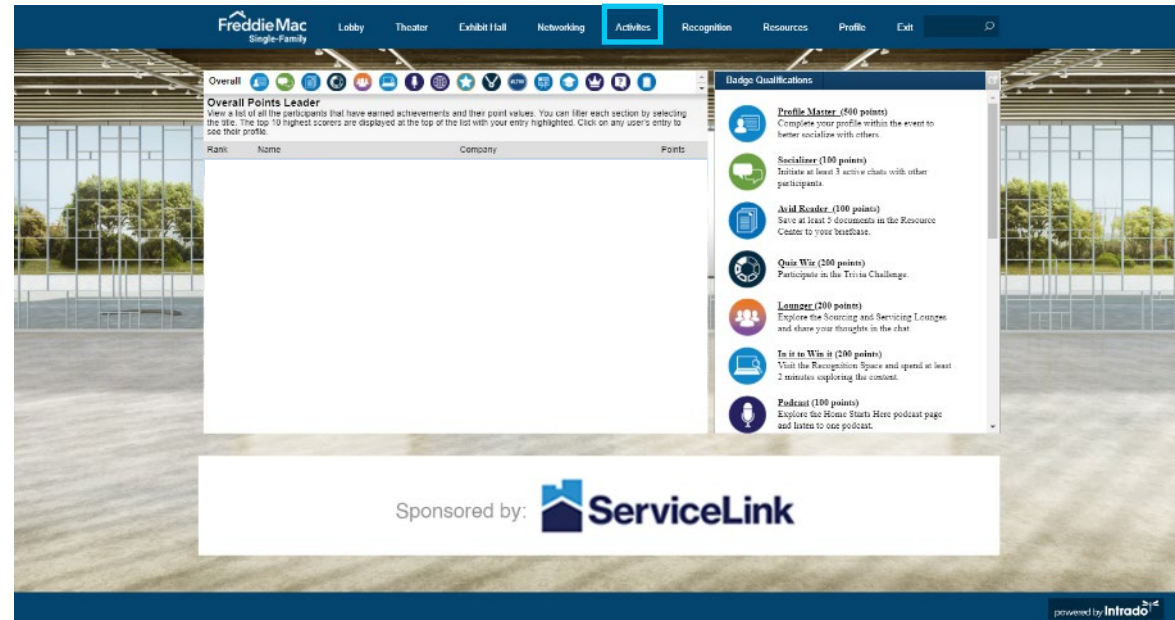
FreddieMac Single-Family

Lobby Theater Exhibit Hall Networking Activities Recognition Resources Profile Exit

Overall

Overall Points Leader

View a list of all the participants that have earned achievements and their point values. You can filter each section by selecting the title. The top 10 highest scorers are displayed at the top of the list with your entry highlighted. Click on any user's entry to see their profile.

| Rank | Name | Company | Points |
|---|---|---|---|

Badge Qualifications

Profile Master (500 points)
Complete your profile within the event to better socialize with others.

Socializer (100 points)
Initiate at least 3 active chats with other participants.

Avid Reader (100 points)
Save at least 5 documents in the Resource Center to your briefcase.

Quiz Wiz (200 points)
Participate in the Trivia Challenge.

Lounger (200 points)
Explore the Sourcing and Servicing Lounges and share your thoughts in the chat.

In it to Win it (200 points)
Visit the Recognition Space and spend at least 2 minutes exploring the content.

Podcast (100 points)
Explore the Home Starts Here podcast page and listen to one podcast.

Sponsored by: ServiceLink

powered by Intrado